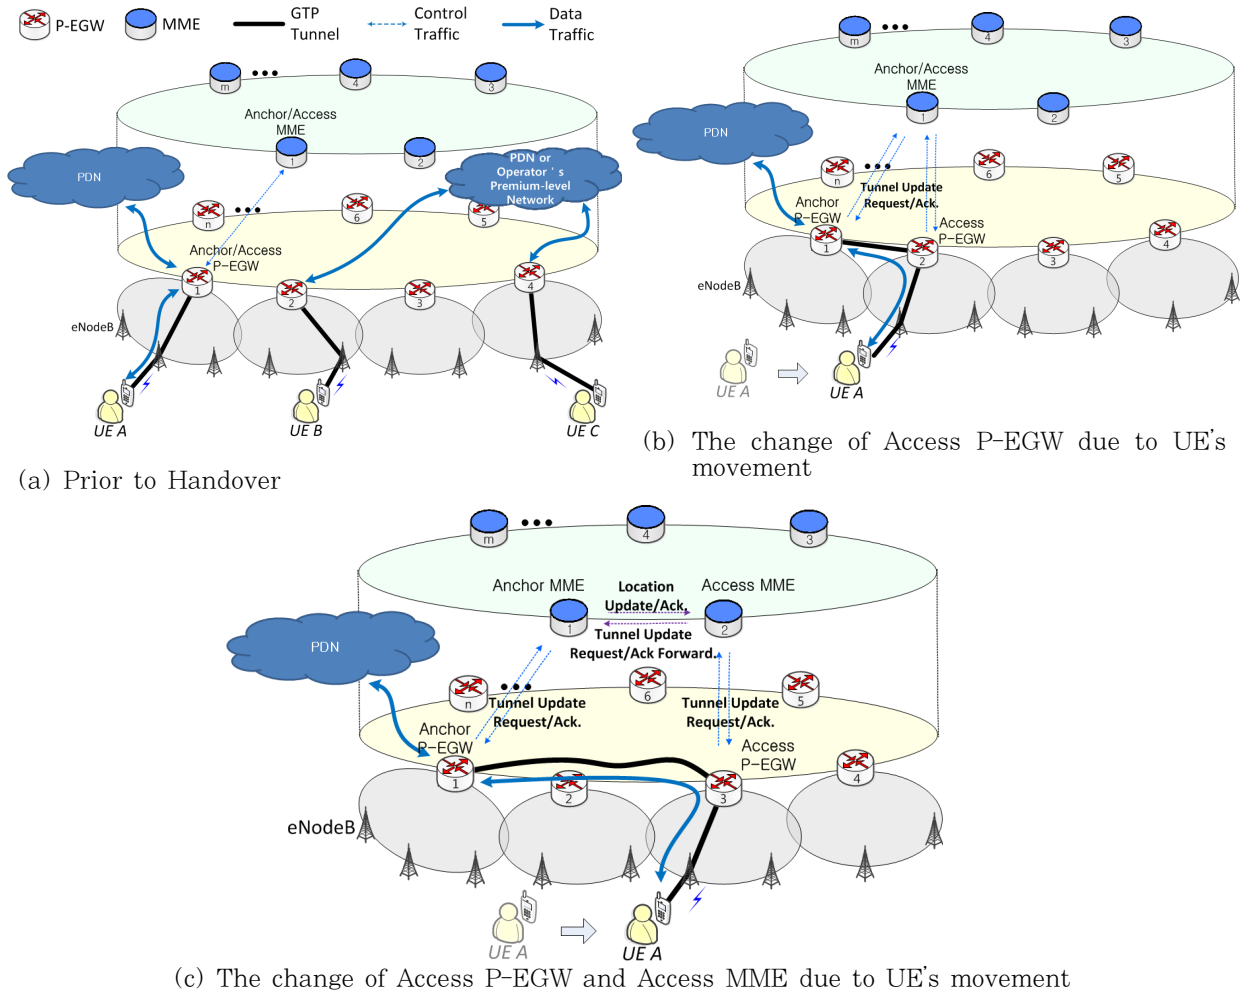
P-EGW MME GTP Tunnel Control Traffic Data Traffic

m ••• 4 3

Anchor/Access MME

1 2

PDN

PDN or Operator ' s Premium-level Network

n ••• 6 5

Anchor/Access P-EGW

1 2 3 4

eNodeB

UE A UE B UE C

(a) Prior to Handover

m ••• 4 3

Anchor/Access MME

1 2

PDN

n ••• 6 5

Tunnel Update Request/Ack.

Anchor P-EGW

Access P-EGW

1 2 3 4

eNodeB

UE A UE A

(b) The change of Access P-EGW due to UE's movement

m ••• 4 3

Anchor MME Location Update/Ack. Access MME

1 2

Tunnel Update Request/Ack Forward.

PDN

n ••• 6 5

Tunnel Update Request/Ack.

Tunnel Update Request/Ack.

Anchor P-EGW

Access P-EGW

1 2 3 4

eNodeB

UE A UE A

(c) The change of Access P-EGW and Access MME due to UE's movement